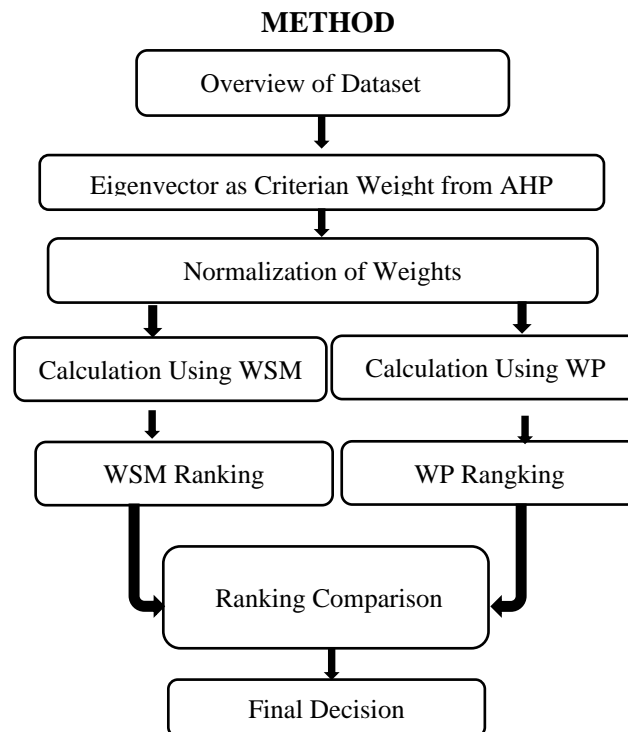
METHOD

Overview of Dataset

Eigenvector as Criterian Weight from AHP

Normalization of Weights

Calculation Using WSM

Calculation Using WP

WSM Ranking

WP Rangking

Ranking Comparison

Final Decision